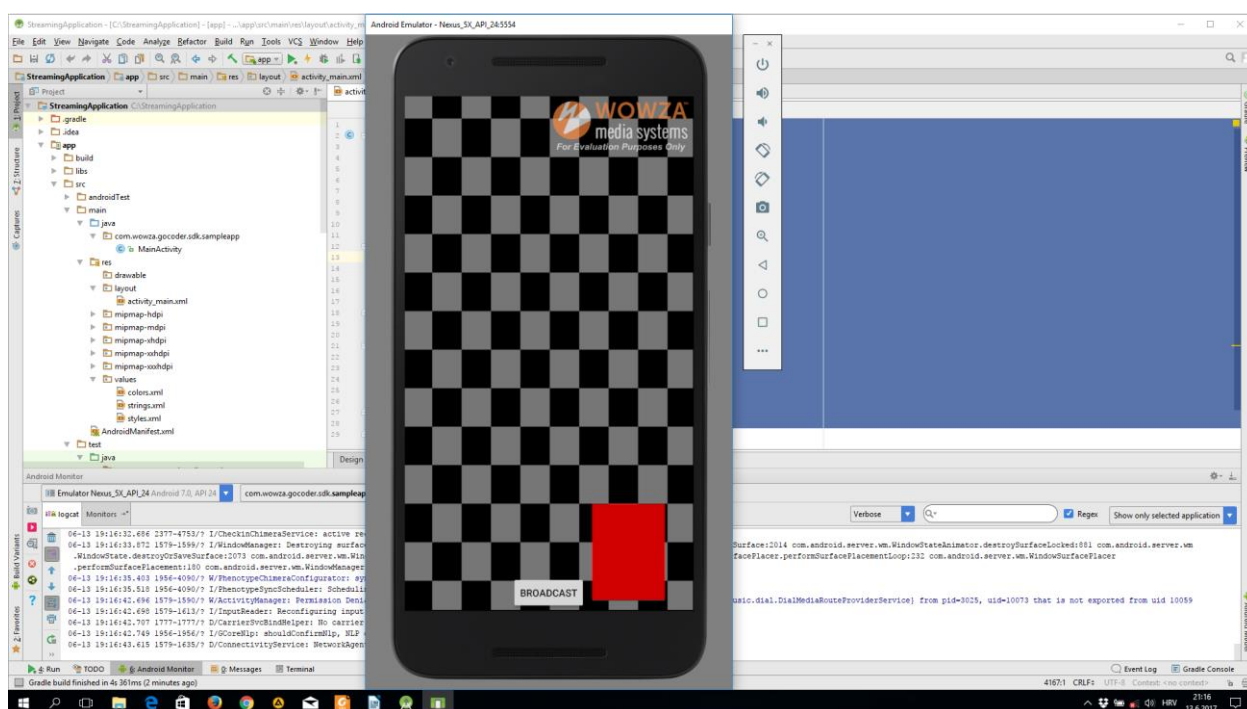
StreamingApplication - [C:\StreamingApplication] - [app] - ...\app\src\main\res\layout\activity_m

Android Emulator - Nexus_5X_API_24:5554

File Edit View Navigate Code Analyze Refactor Build Run Tools VCS Window Help

StreamingApplication app src main res layout activity_main.xml

Project

StreamingApplication C:\StreamingApplication
.gradle
.idea
app
build
libs
src
androidTest
main
java
com.wowza.gocoder.sdk.sampleapp
MainActivity
res
drawable
layout
activity_main.xml
mipmap-hdpi
mipmap-mdpi
mipmap-xhdpi
mipmap-xxhdpi
mipmap-xxxhdpi
values
colors.xml
strings.xml
styles.xml
AndroidManifest.xml
test
java

Design

WOWZA media systems
For Evaluation Purposes Only

BROADCAST

Android Monitor

Emulator Nexus_5X_API_24 Android 7.0, API 24

com.wowza.gocoder.sdk.sampleap

logcat Monitors

Verbose

Regex

Show only selected application

06-13 19:16:32.686 2377-4752/? I/CheckinChimeraService: active re
06-13 19:16:33.872 1579-1599/? I/WindowManager: Destroying surfac
.WindowState.destroyOrSaveSurface:2073 com.android.server.wm.Win
.performSurfacePlacement:180 com.android.server.wm.WindowManager
06-13 19:16:35.403 1956-4090/? W/PhenotypeChimeraConfigurator: sy
06-13 19:16:35.518 1956-4090/? I/PhenotypeSyncScheduler: Scheduli
06-13 19:16:42.696 1579-1590/? W/ActivityManager: Permission Deni
06-13 19:16:42.698 1579-1613/? I/InputReader: Reconfiguring input
06-13 19:16:42.707 1777-1777/? D/CarrierSvcBindHelper: No carrier
06-13 19:16:42.749 1956-1956/? I/GCoreNlp: shouldConfirmNlp, NLP
06-13 19:16:43.615 1579-1635/? D/ConnectivityService: NetworkAgen

Surface:2014 com.android.server.wm.WindowStateAnimator.destroySurfaceLocked:881 com.android.server.wm
faceFlacer.performSurfacePlacementLoop:232 com.android.server.wm.WindowSurfacePlacer

usic.dial.DialMediaRouteProviderService} from pid=3025, uid=10073 that is not exported from uid 10059

Run TODO 6: Android Monitor 0: Messages Terminal

Event Log Gradle Console

Gradle build finished in 4s 361ms (2 minutes ago)

4167:1 CRLF: UTF-8 Context: <no context>

HRV 21:16 13.6.2017